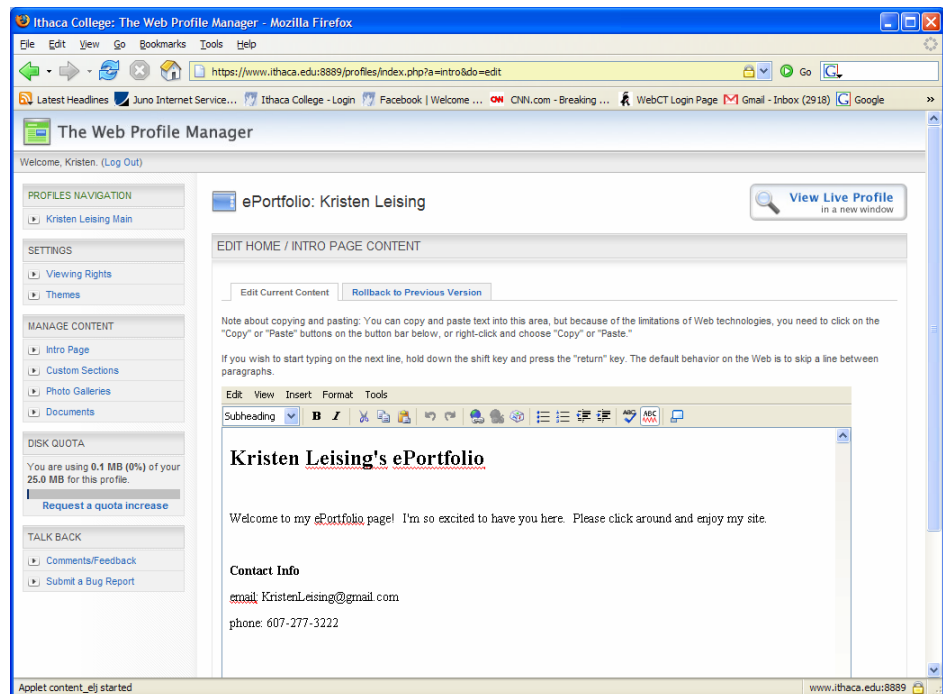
Ithaca College: The Web Profile Manager - Mozilla Firefox

File Edit View Go Bookmarks Tools Help

https://www.ithaca.edu:8889/profiles/index.php?a=intro&do=edit

Go

Latest Headlines  Juno Internet Service...  Ithaca College - Login  Facebook | Welcome ...  CNN.com - Breaking ...  WebCT Login Page  Gmail - Inbox (2918)  Google

The Web Profile Manager

Welcome, Kristen. (Log Out)

PROFILES NAVIGATION

Kristen Leising Main

SETTINGS

Viewing Rights

Themes

MANAGE CONTENT

Intro Page

Custom Sections

Photo Galleries

Documents

DISK QUOTA

You are using **0.1 MB (0%)** of your **25.0 MB** for this profile.

Request a quota increase

TALK BACK

Comments/Feedback

Submit a Bug Report

ePortfolio: Kristen Leising

View Live Profile
in a new window

EDIT HOME / INTRO PAGE CONTENT

Edit Current Content

Rollback to Previous Version

Note about copying and pasting: You can copy and paste text into this area, but because of the limitations of Web technologies, you need to click on the "Copy" or "Paste" buttons on the button bar below, or right-click and choose "Copy" or "Paste."

If you wish to start typing on the next line, hold down the shift key and press the "return" key. The default behavior on the Web is to skip a line between paragraphs.

Edit View Insert Format Tools

Subheading

Kristen Leising's ePortfolio

Welcome to my ePortfolio page! I'm so excited to have you here. Please click around and enjoy my site.

Contact Info

email: KristenLeising@gmail.com

phone: 607-277-3222

Applet content_elj started

www.ithaca.edu:8889